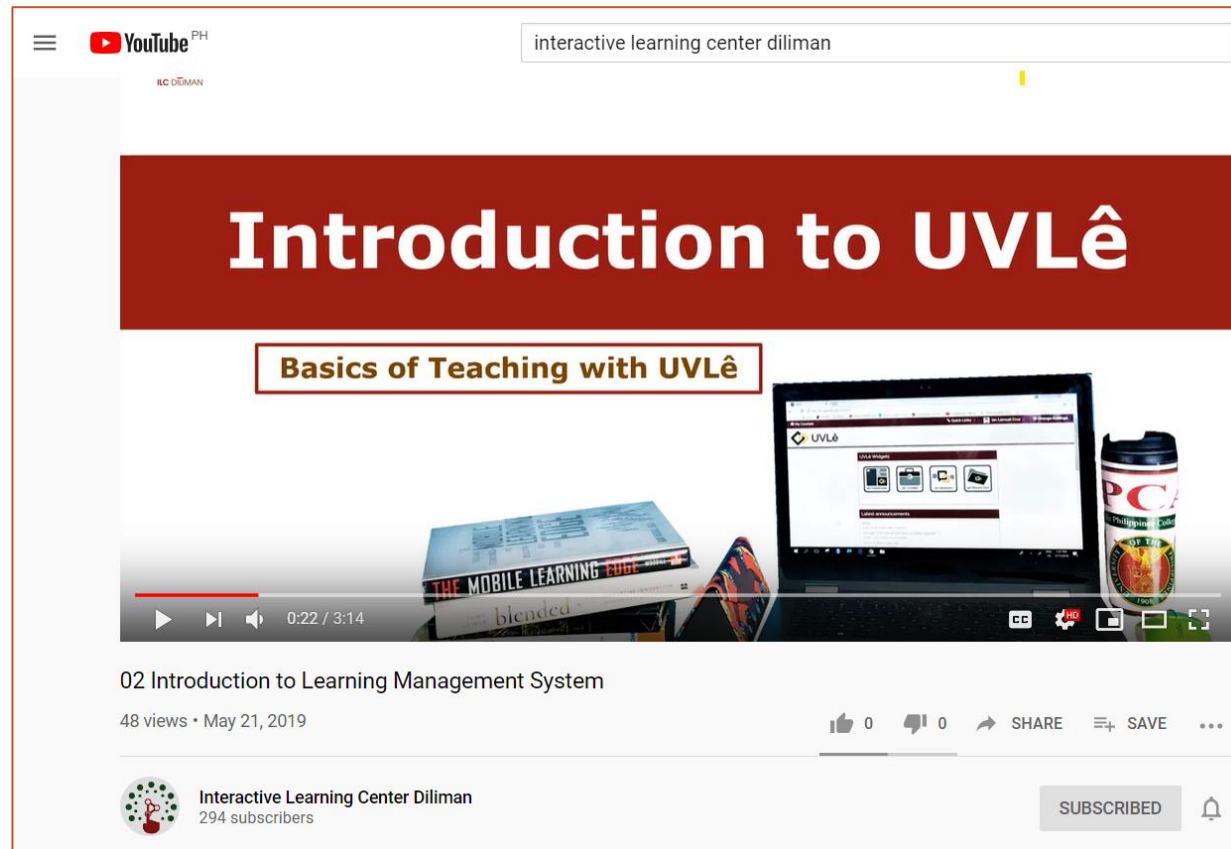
YouTube PH

interactive learning center diliman

ILC DILIMAN

Introduction to UVLê

Basics of Teaching with UVLê

UVLê

UVLê Widgets

Latest announcements

THE MOBILE LEARNING EDGE

blended

PCA

Philippine College

0:22 / 3:14

CC

HD

02 Introduction to Learning Management System

48 views • May 21, 2019

0 0 SHARE SAVE

Interactive Learning Center Diliman
294 subscribers

SUBSCRIBED